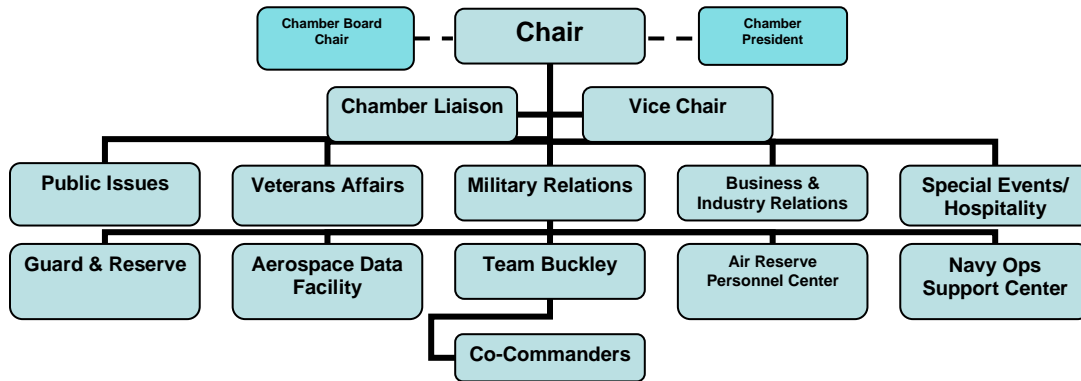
Chamber Board Chair

Chair

Chamber President

Chamber Liaison

Vice Chair

Public Issues

Veterans Affairs

Military Relations

Business & Industry Relations

Special Events/ Hospitality

Guard & Reserve

Aerospace Data Facility

Team Buckley

Air Reserve Personnel Center

Navy Ops Support Center

Co-Commanders